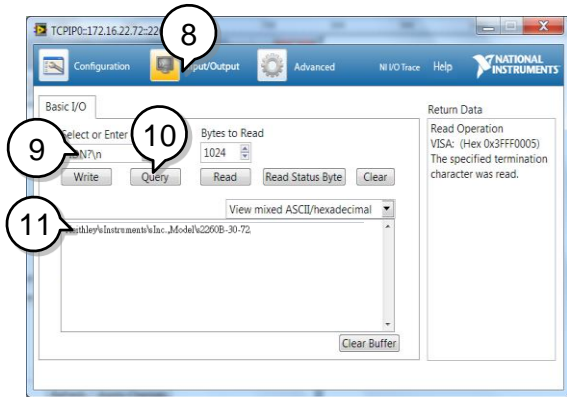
TCPIP0::172.16.22.72::22

8

Configuration

put/Output

Advanced

NI I/O Trace

Help

NATIONAL INSTRUMENTS

Basic I/O

Select or Enter

9

10

N?\n

Bytes to Read

1024

Write

Query

Read

Read Status Byte

Clear

View mixed ASCII/hexadecimal

11

ithley\sInstruments\sInc.,Model\s2260B-30-72

Clear Buffer

Return Data

Read Operation
VISA: (Hex 0x3FFF0005)
The specified termination character was read.